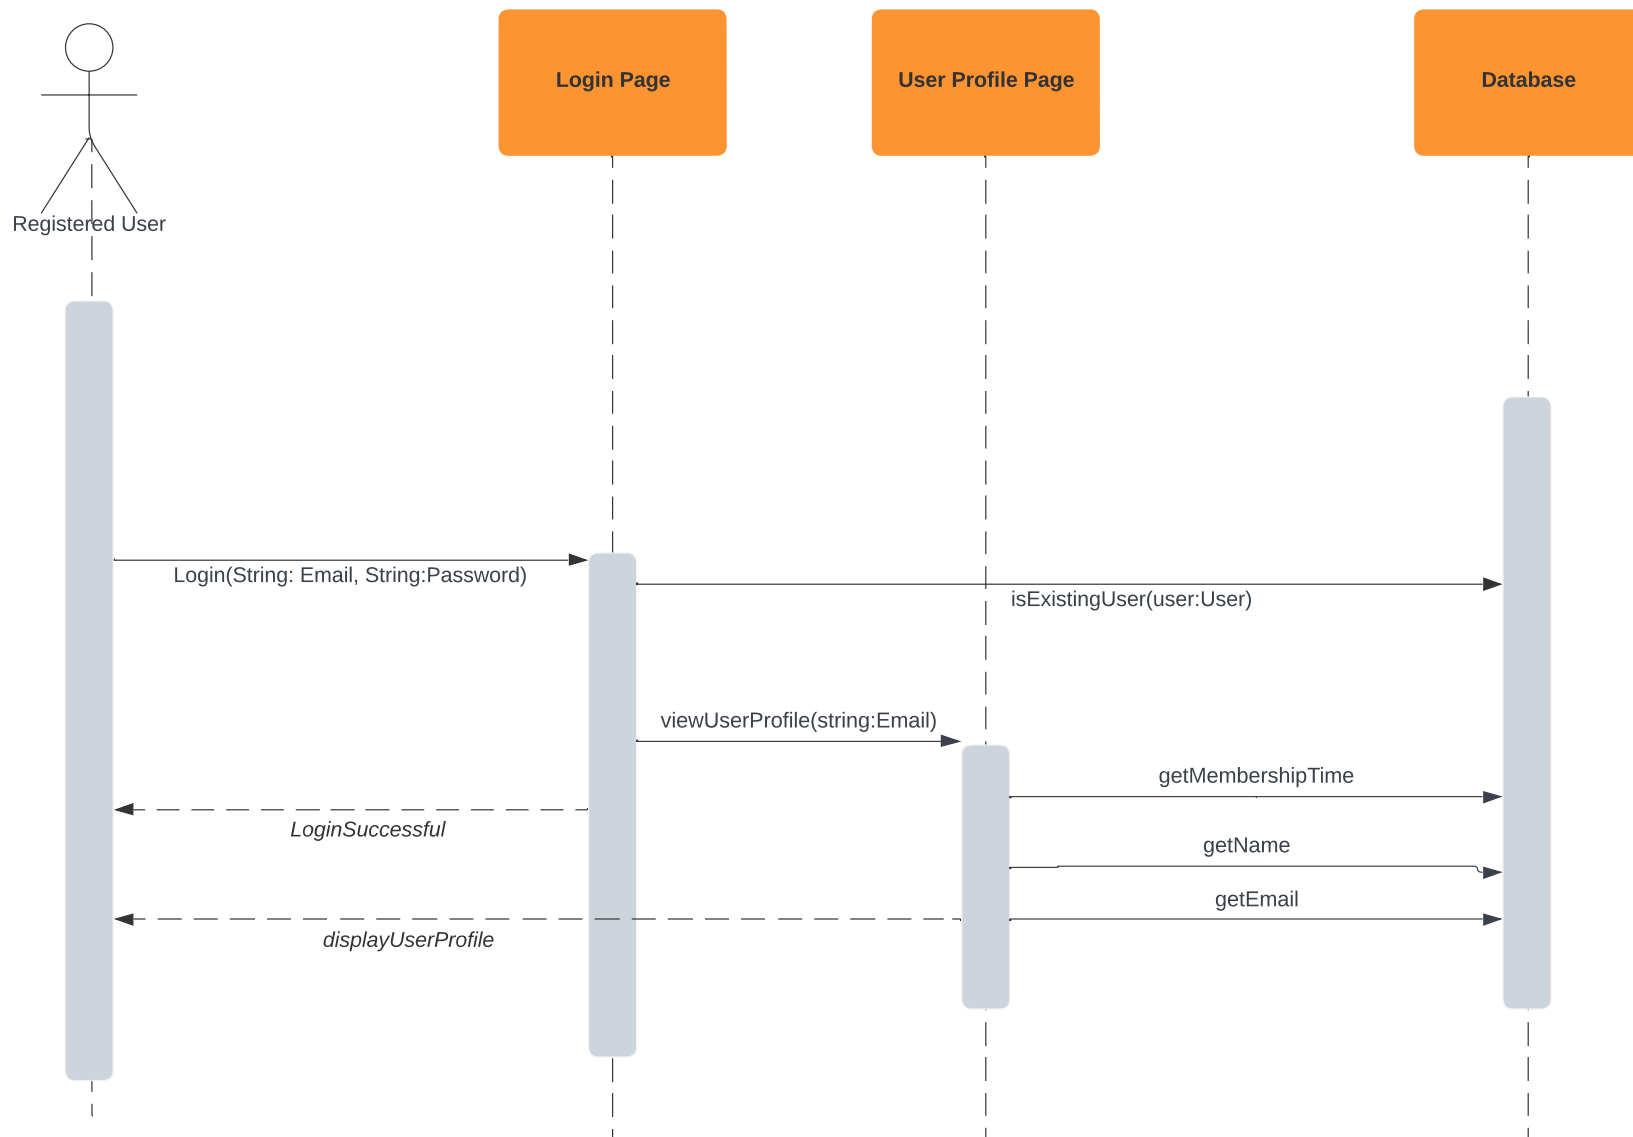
Login Page

User Profile Page

Database

Registered User

Login(String: Email, String:Password)

isExistingUser(user:User)

viewUserProfile(string:Email)

getMembershipTime

LoginSuccessful

getName

getEmail

displayUserProfile